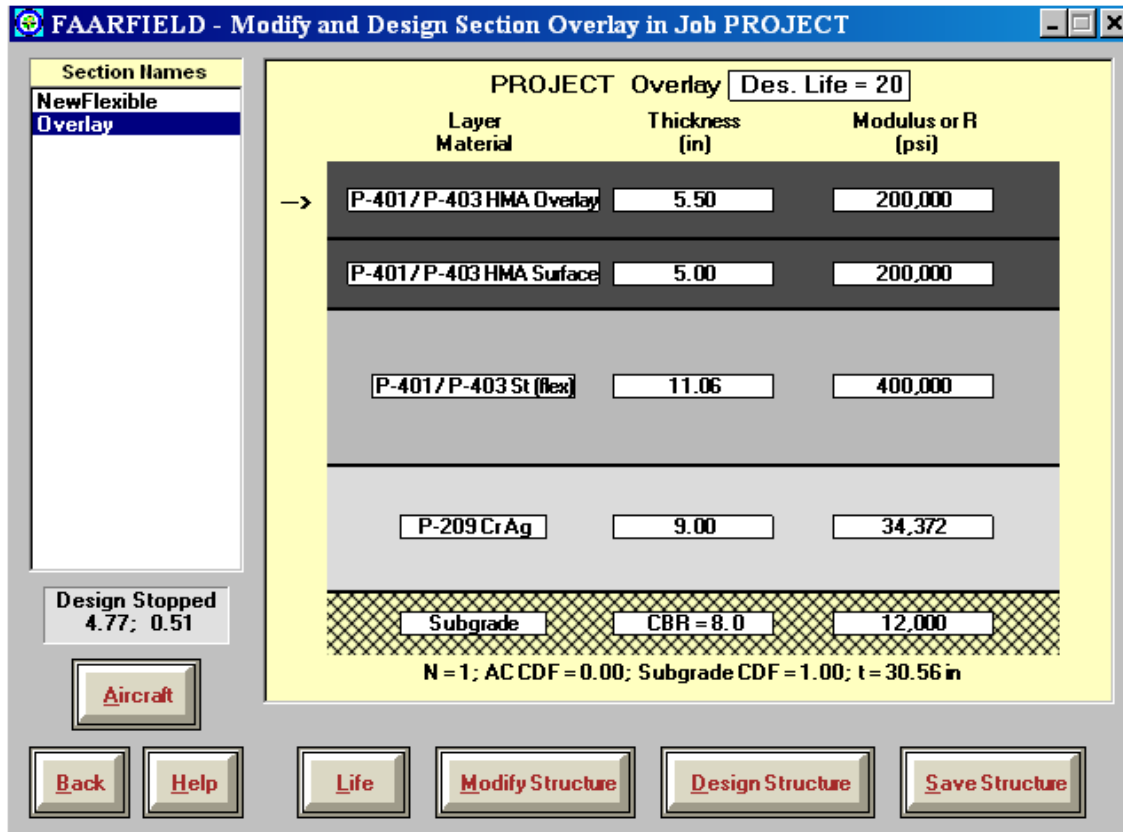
FAARFIELD - Modify and Design Section Overlay in Job PROJECT

Section Names
NewFlexible
Overlay

Design Stopped
4.77; 0.51

Aircraft

PROJECT Overlay Des. Life = 20

| Layer Material | Thickness (in) | Modulus or R (psi) |
|---|---|---|
| P-401/ P-403 HMA Overlay | 5.50 | 200,000 |
| P-401/ P-403 HMA Surface | 5.00 | 200,000 |
| P-401/ P-403 St (flex) | 11.06 | 400,000 |
| P-209 CrAg | 9.00 | 34,372 |
| Subgrade | CBR = 8.0 | 12,000 |

N = 1; AC CDF = 0.00; Subgrade CDF = 1.00; t = 30.56 in

Back Help Life Modify Structure Design Structure Save Structure